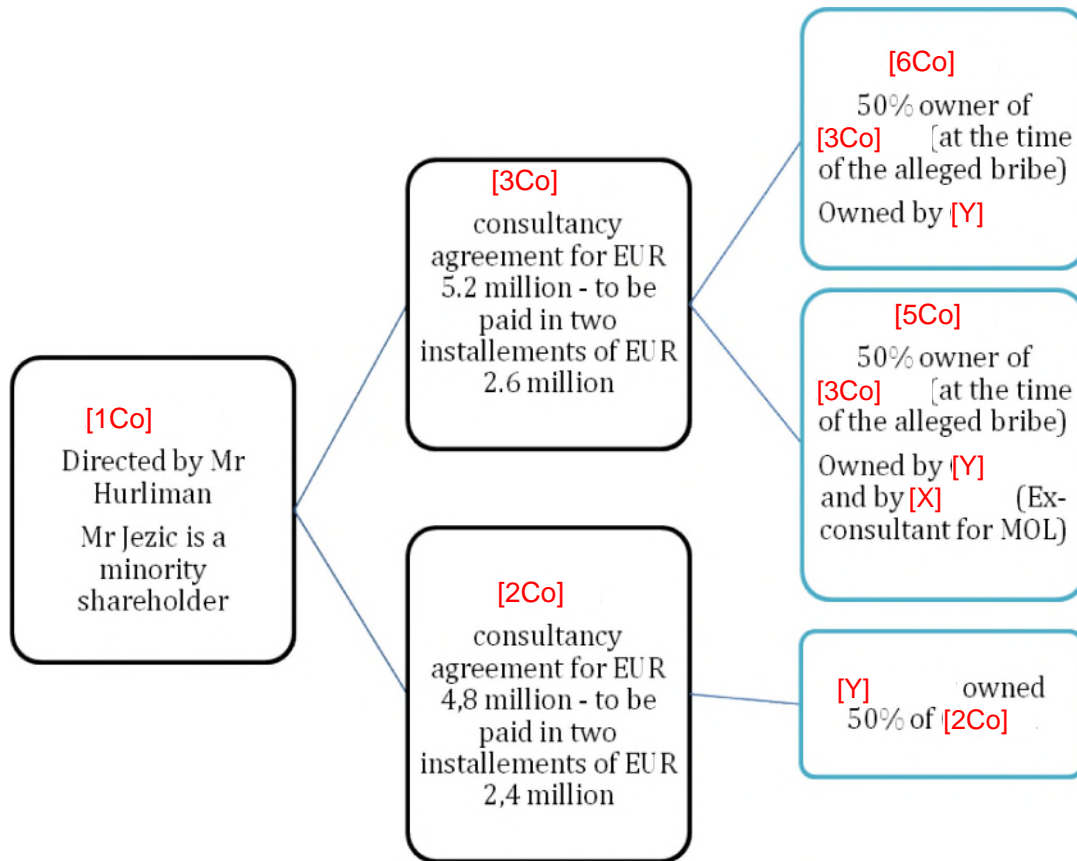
[1Co]
Directed by Mr Hurliman
Mr Jezic is a minority shareholder

[3Co]
consultancy agreement for EUR 5.2 million - to be paid in two installements of EUR 2.6 million

[2Co]
consultancy agreement for EUR 4,8 million - to be paid in two installements of EUR 2,4 million

[6Co]
50% owner of [3Co] (at the time of the alleged bribe)
Owned by [Y]

[5Co]
50% owner of [3Co] (at the time of the alleged bribe)
Owned by [Y] and by [X] (Ex-consultant for MOL)

[Y] owned 50% of [2Co]